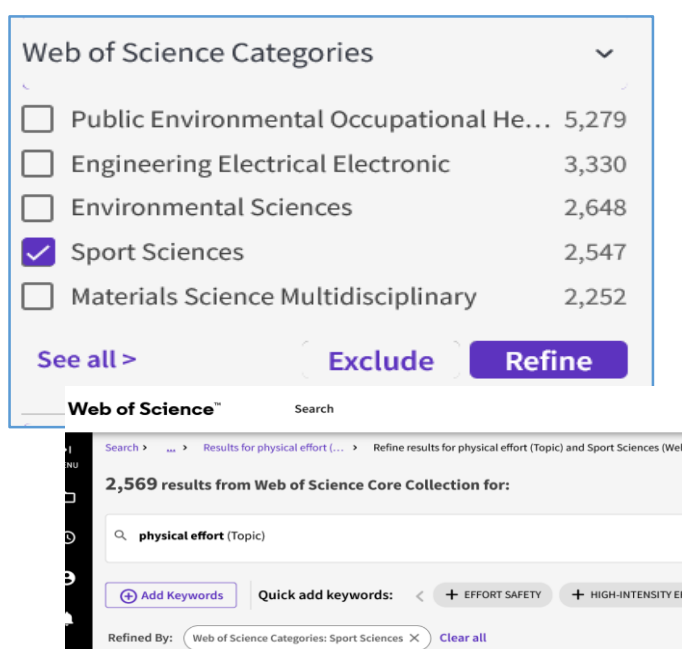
Web of Science Categories

Public Environmental Occupational He... 5,279
Engineering Electrical Electronic 3,330
Environmental Sciences 2,648
Sport Sciences 2,547
Materials Science Multidisciplinary 2,252

See all >
Exclude
Refine

Web of Science™
Search

MENU

Search > ... > Results for physical effort (... > Refine results for physical effort (Topic) and Sport Sciences (We

2,569 results from Web of Science Core Collection for:

physical effort (Topic)

Add Keywords
Quick add keywords:
EFFORT SAFETY
HIGH-INTENSITY E

Refined By:
Web of Science Categories: Sport Sciences
Clear all